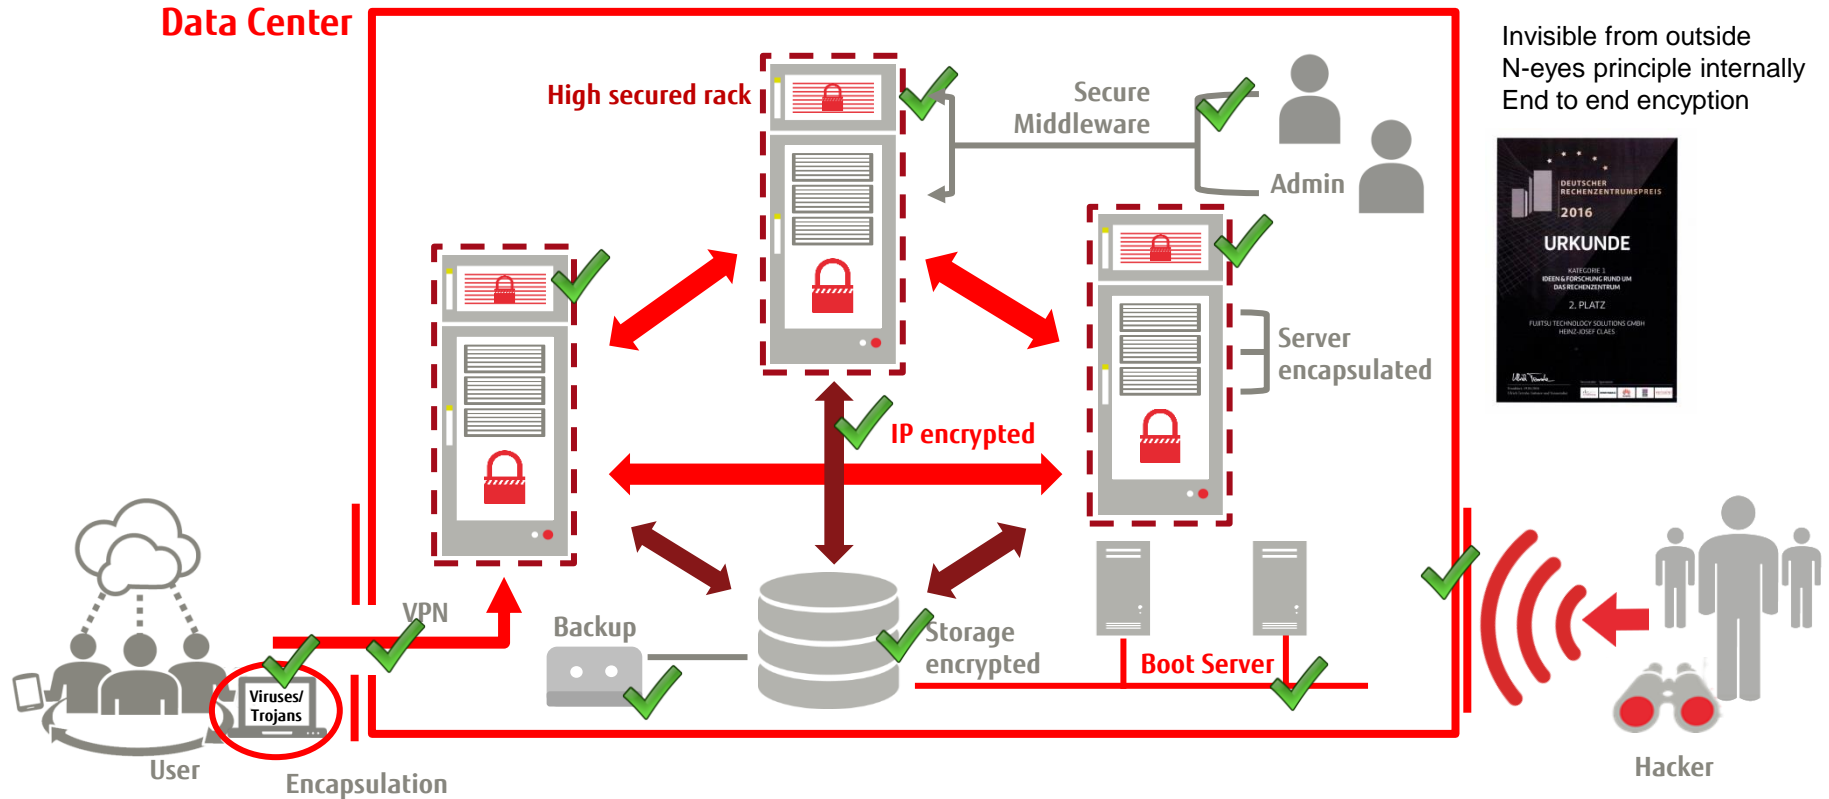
Data Center

High secured rack

Secure Middleware

Admin

Invisible from outside
N-eyes principle internally
End to end encyption

DEUTSCHER RECHENZENTRUMSPREIS
2016
URKUNDE
KATEGORIE 1
IDEEN & FORSCHUNG RUND UM DAS RECHENZENTRUM
2. PLATZ
FUJITSU TECHNOLOGY SOLUTIONS GMBH
HEINZ-JOSEF CLAES

Server encapsulated

IP encrypted

VPN

Backup

Storage encrypted

Boot Server

Viruses/ Trojans

User

Encapsulation

Hacker